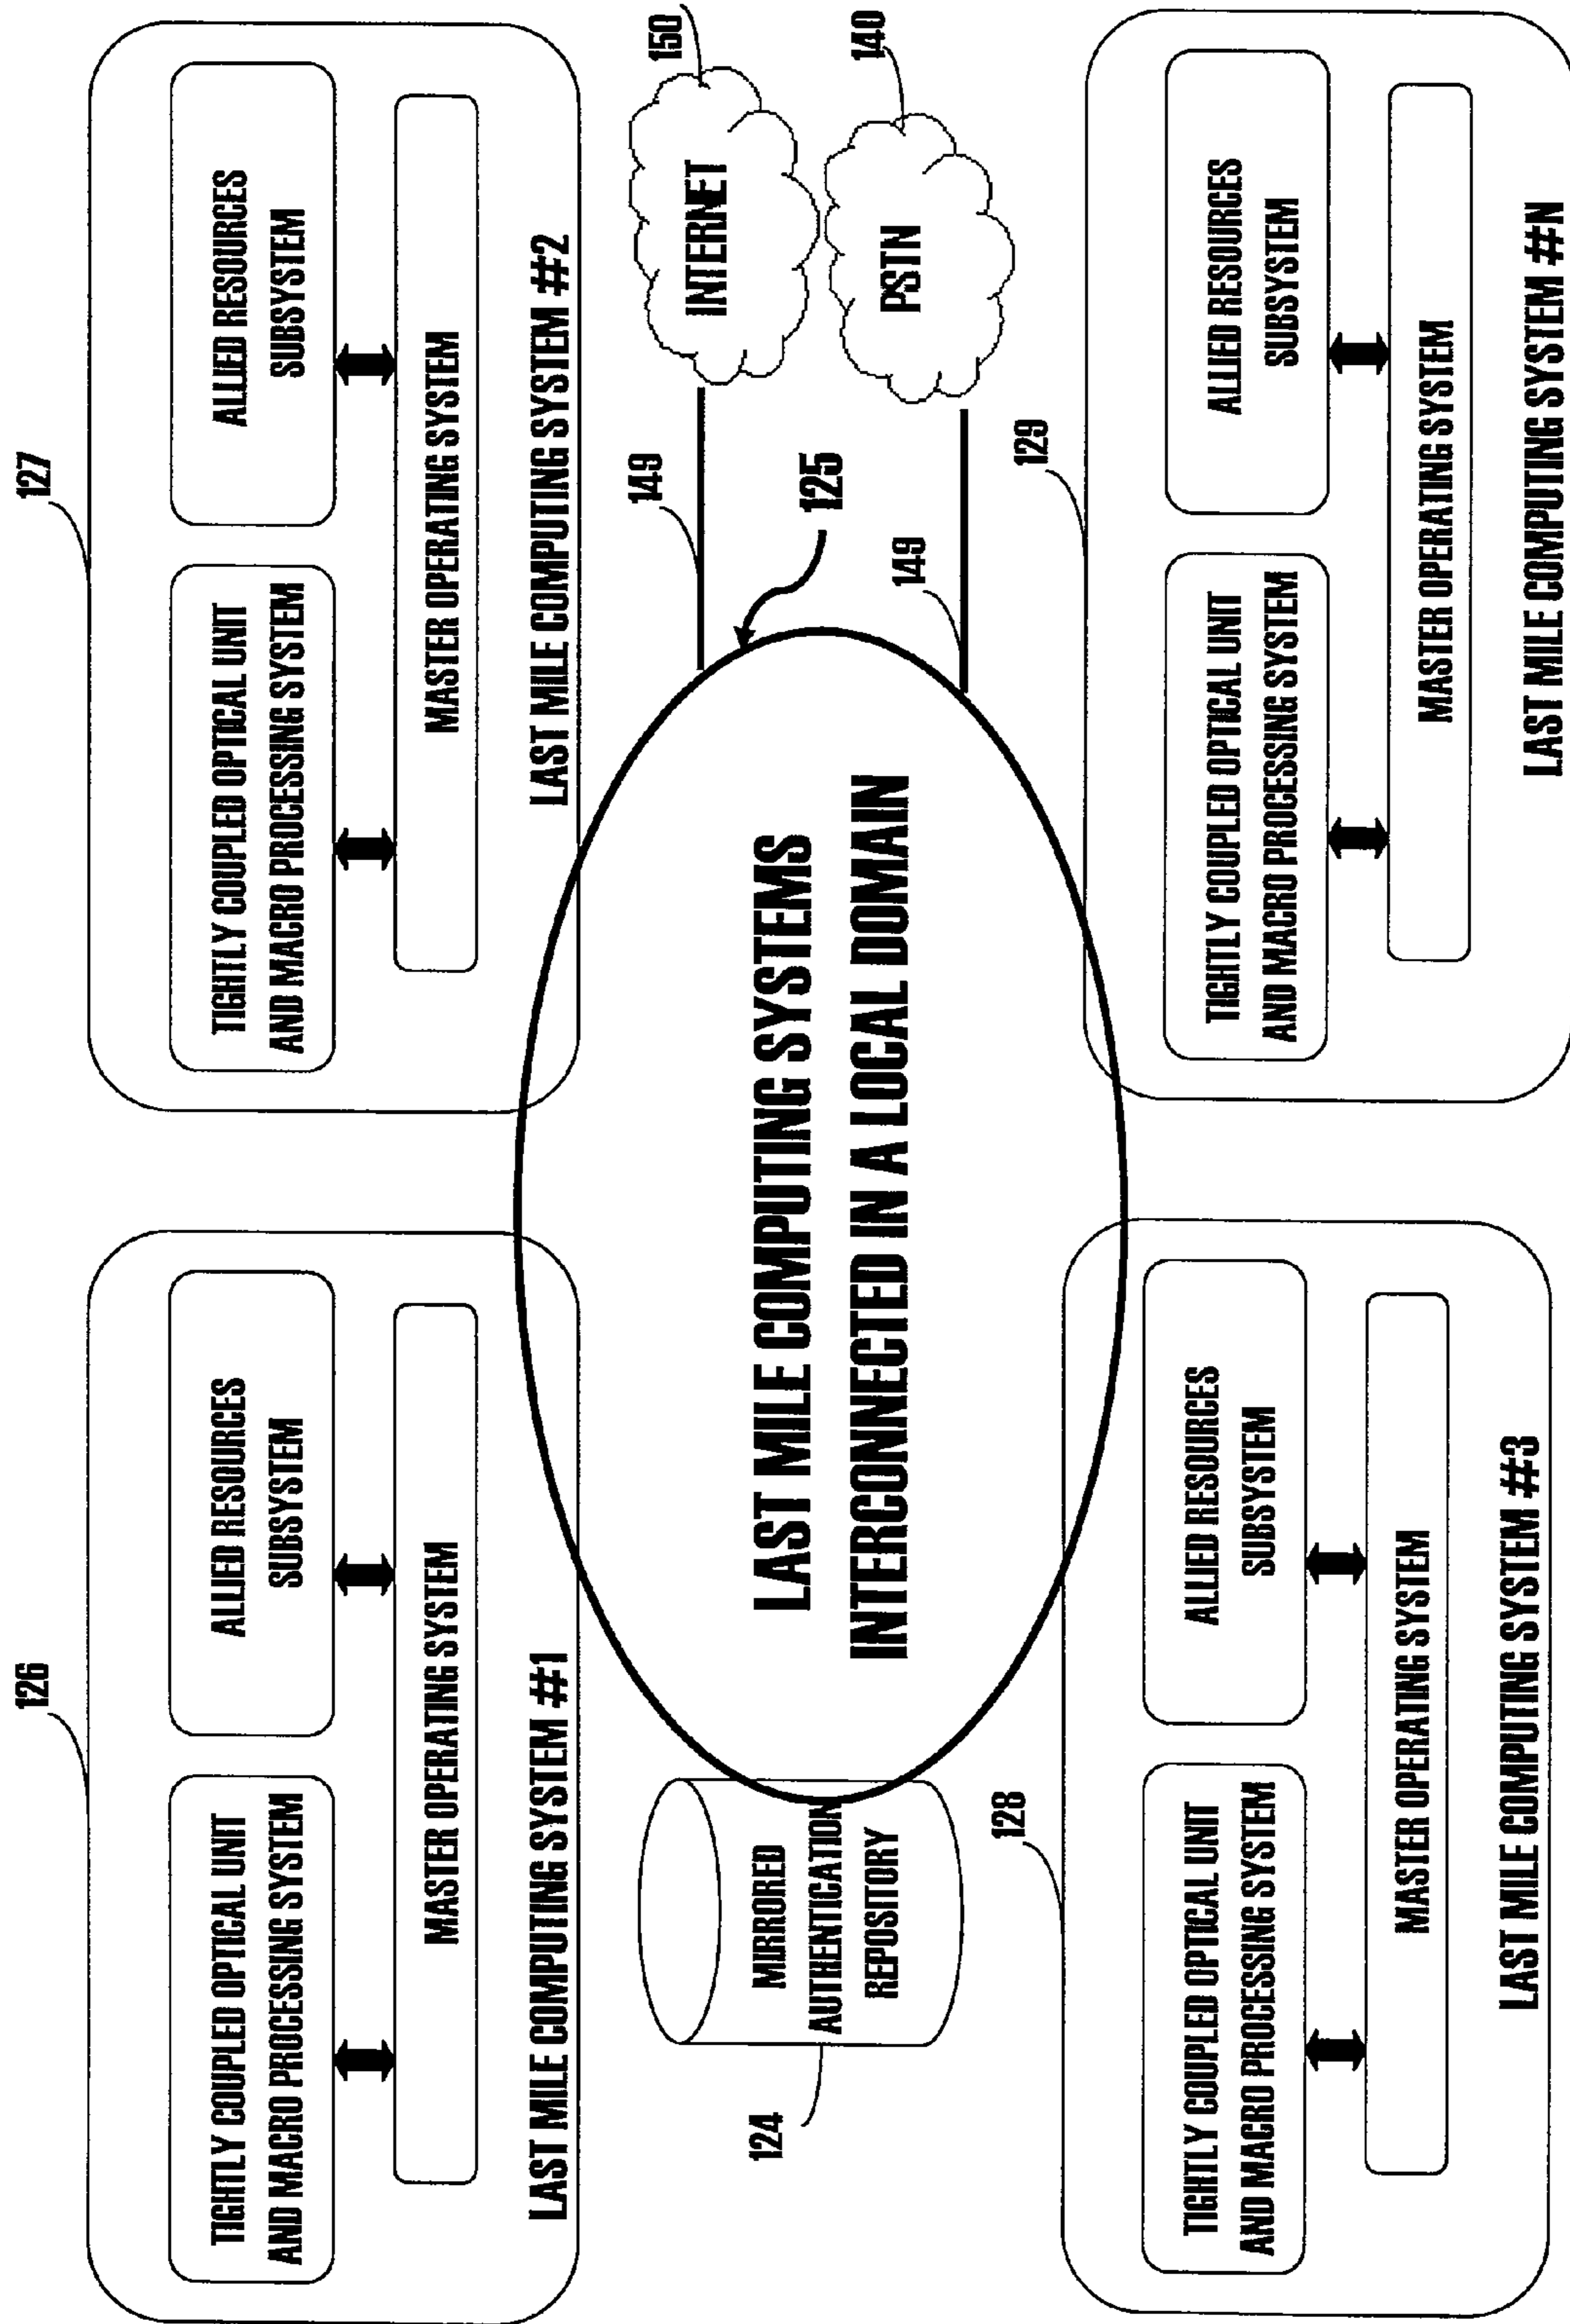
126

TIGHTLY COUPLED OPTICAL UNIT AND MACRO PROCESSING SYSTEM

ALLIED RESOURCES SUBSYSTEM

MASTER OPERATING SYSTEM

LAST MILE COMPUTING SYSTEM #1

127

TIGHTLY COUPLED OPTICAL UNIT AND MACRO PROCESSING SYSTEM

ALLIED RESOURCES SUBSYSTEM

MASTER OPERATING SYSTEM

LAST MILE COMPUTING SYSTEM #2

150

INTERNET

140

PSTN

149

125

149

LAST MILE COMPUTING SYSTEMS INTERCONNECTED IN A LOCAL DOMAIN

MIRRORED AUTHENTICATION REPOSITORY

124

128

TIGHTLY COUPLED OPTICAL UNIT AND MACRO PROCESSING SYSTEM

ALLIED RESOURCES SUBSYSTEM

MASTER OPERATING SYSTEM

LAST MILE COMPUTING SYSTEM #3

129

TIGHTLY COUPLED OPTICAL UNIT AND MACRO PROCESSING SYSTEM

ALLIED RESOURCES SUBSYSTEM

MASTER OPERATING SYSTEM

LAST MILE COMPUTING SYSTEM #N